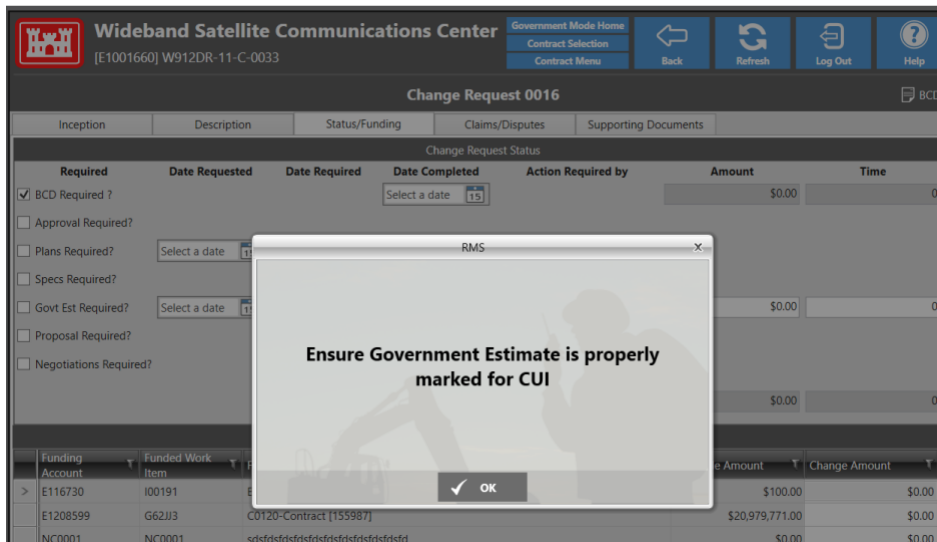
Wideband Satellite Communications Center
[E1001660] W912DR-11-C-0033

Government Mode Home
Contract Selection
Contract Menu

Back
Refresh
Log Out
Help

Change Request 0016

BCD

Inception | Description | Status/Funding | Claims/Disputes | Supporting Documents

Change Request Status

| Required | Date Requested | Date Required | Date Completed | Action Required by | Amount | Time |
|---|---|---|---|---|---|---|
| BCD Required ? | | | Select a date | | $0.00 | 0 |
| Approval Required? | | | | | | |
| Plans Required? | Select a date | | | | | |
| Specs Required? | | | | | | |
| Govt Est Required? | Select a date | | | | $0.00 | 0 |
| Proposal Required? | | | | | | |
| Negotiations Required? | | | | | | |
| | | | | | $0.00 | 0 |

RMS

Ensure Government Estimate is properly marked for CUI

OK

| Funding Account | Funded Work Item | | e Amount | Change Amount |
|---|---|---|---|---|
| E116730 | I00191 | E | $100.00 | $0.00 |
| E1208599 | G62JJ3 | C0120-Contract [155987] | $20,979,771.00 | $0.00 |
| NC0001 | NC0001 | sdsfdsfdsfdsfdsfdsfdsfdsfdsfd | $0.00 | $0.00 |